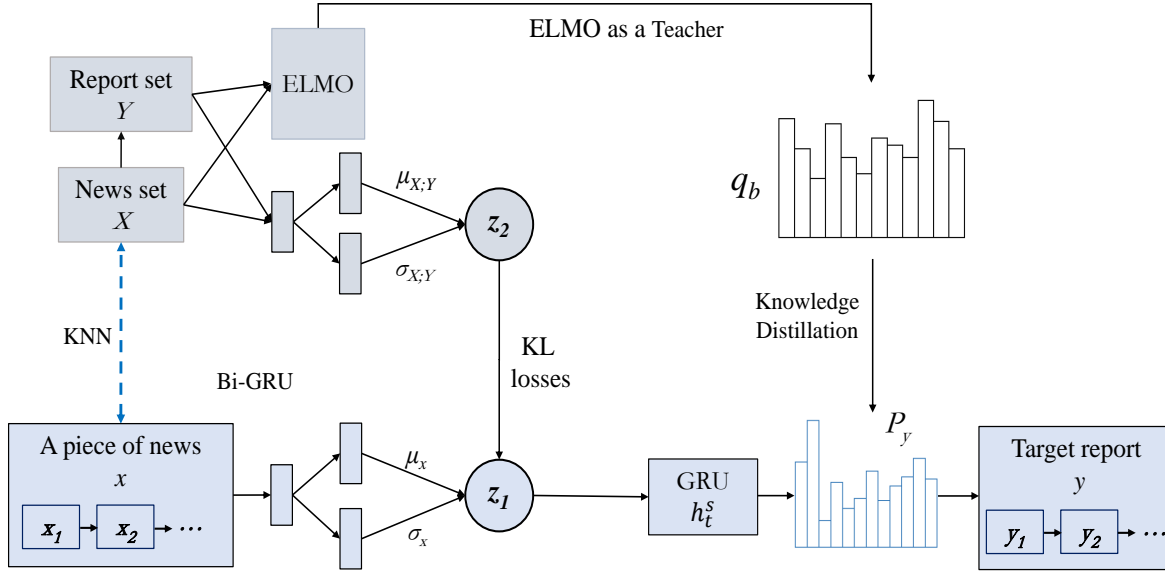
ELMO as a Teacher

Report set
$Y$

ELMO

News set
$X$

$\mu_{X;Y}$

$z_2$

$\sigma_{X;Y}$

$q_b$

Knowledge
Distillation

KNN

KL
losses

Bi-GRU

$P_y$

A piece of news
$x$

$x_1$ $x_2$ $\cdots$

$\mu_x$

$z_1$

$\sigma_x$

GRU
$h_t^s$

Target report
$y$

$y_1$ $y_2$ $\cdots$